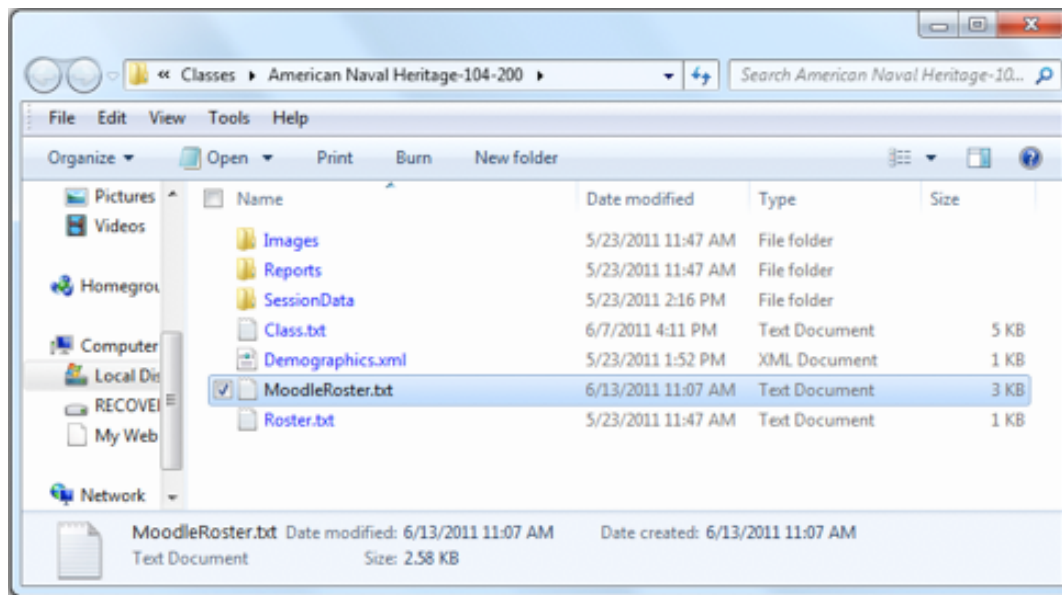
« Classes ▸ American Naval Heritage-104-200 ▸

Search American Naval Heritage-10...

File Edit View Tools Help

Organize ▾ Open ▾ Print Burn New folder

Pictures
Videos
Homegrou
Computer
Local Dis
RECOVEI
My Web
Network

| Name | Date modified | Type | Size |
|---|---|---|---|
| Images | 5/23/2011 11:47 AM | File folder | |
| Reports | 5/23/2011 11:47 AM | File folder | |
| SessionData | 5/23/2011 2:16 PM | File folder | |
| Class.txt | 6/7/2011 4:11 PM | Text Document | 5 KB |
| Demographics.xml | 5/23/2011 1:52 PM | XML Document | 1 KB |
| MoodleRoster.txt | 6/13/2011 11:07 AM | Text Document | 3 KB |
| Roster.txt | 5/23/2011 11:47 AM | Text Document | 1 KB |

MoodleRoster.txt Date modified: 6/13/2011 11:07 AM Date created: 6/13/2011 11:07 AM
Text Document Size: 2.58 KB